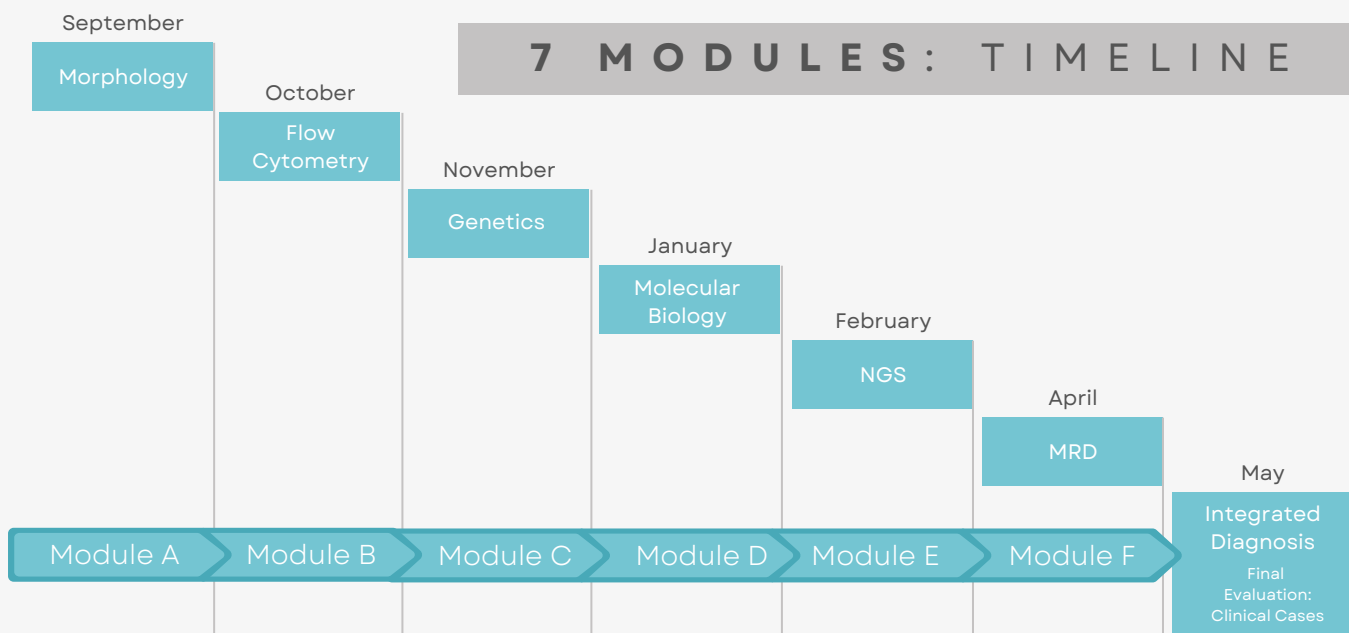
7 MODULES: TIMELINE

September
Morphology

October
Flow Cytometry

November
Genetics

January
Molecular Biology

February
NGS

April
MRD

May
Integrated Diagnosis
Final Evaluation: Clinical Cases

Module A
Module B
Module C
Module D
Module E
Module F